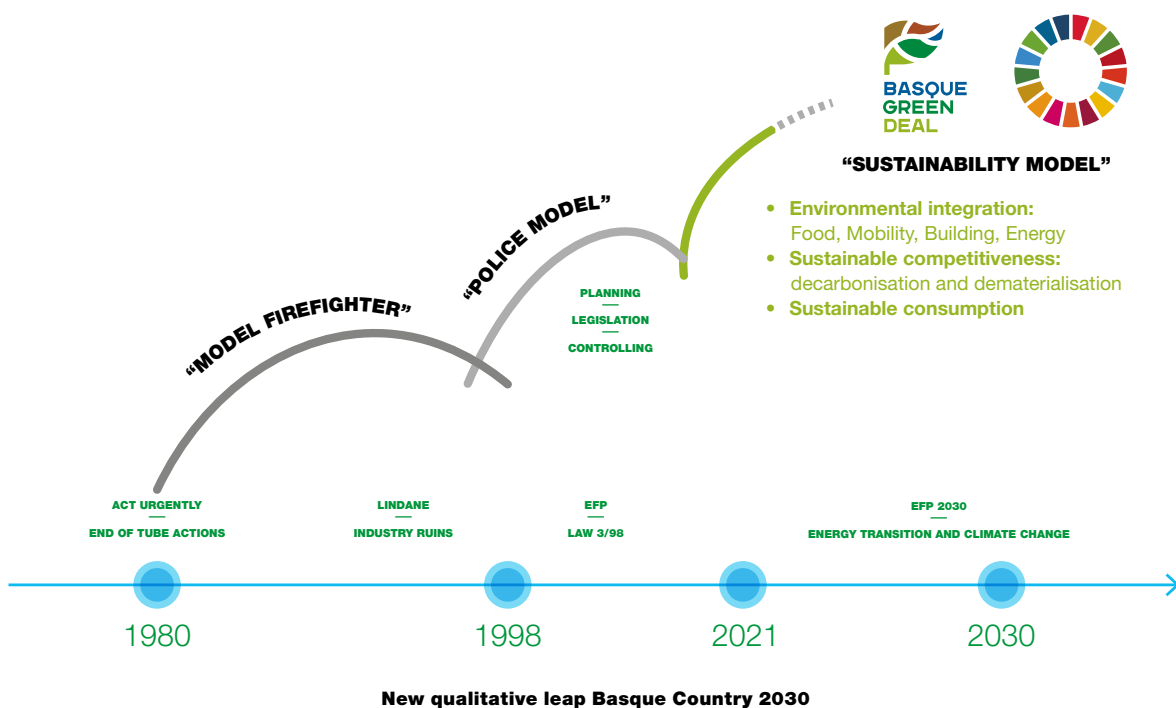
BASQUE GREEN DEAL

"SUSTAINABILITY MODEL"

• Environmental integration: Food, Mobility, Building, Energy
• Sustainable competitiveness: decarbonisation and dematerialisation
• Sustainable consumption

"POLICE MODEL"

PLANNING
—
LEGISLATION
—
CONTROLLING

"MODEL FIREFIGHTER"

ACT URGENTLY
—
END OF TUBE ACTIONS

LINDANE
—
INDUSTRY RUINS

EFP
—
LAW 3/98

EFP 2030
—
ENERGY TRANSITION AND CLIMATE CHANGE

1980

1998

2021

2030

New qualitative leap Basque Country 2030